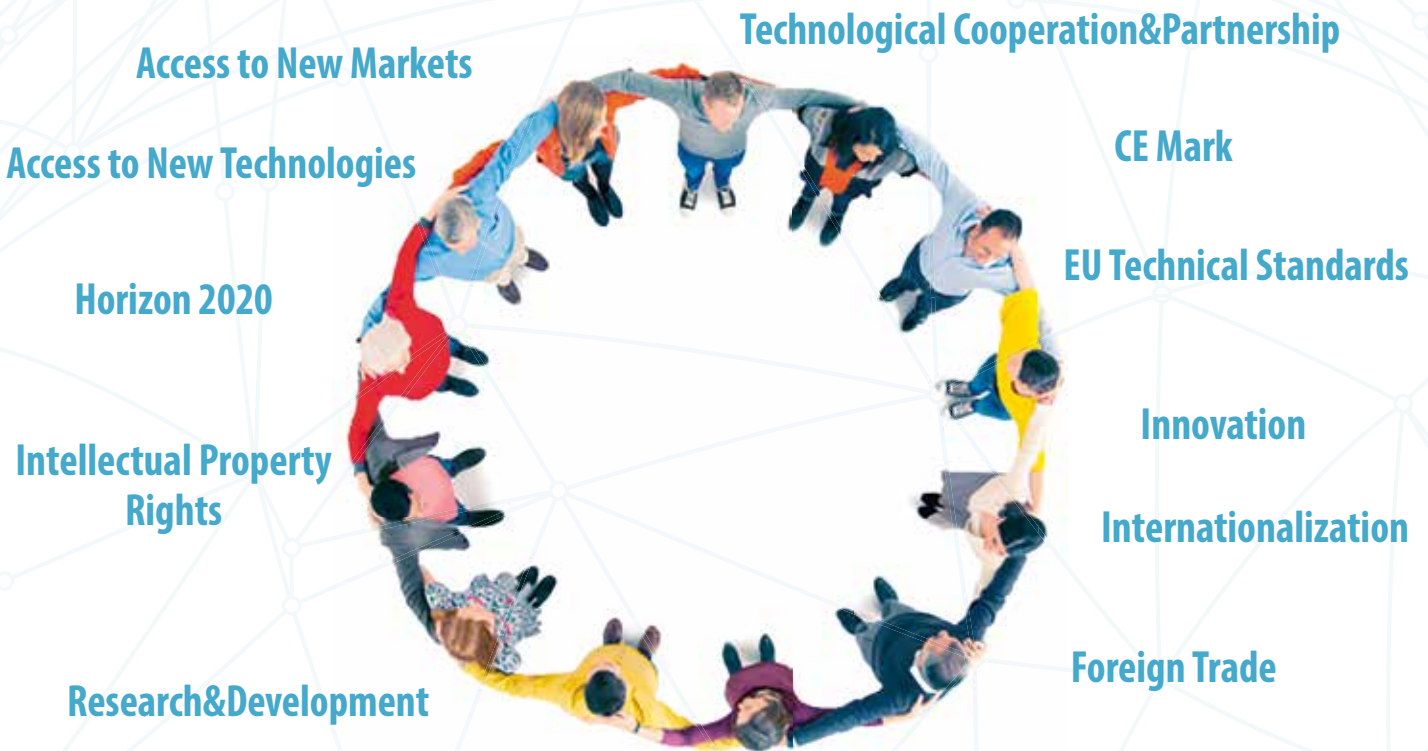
Access to New Markets

Technological Cooperation&Partnership

Access to New Technologies

CE Mark

EU Technical Standards

Horizon 2020

Innovation

Intellectual Property Rights

Internationalization

Foreign Trade

Research&Development